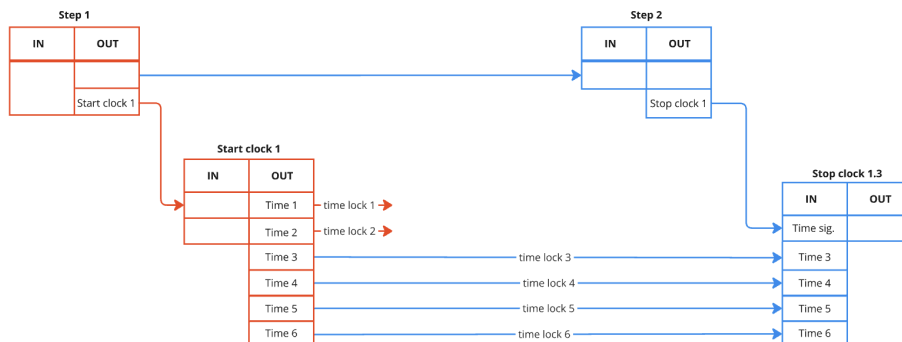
Step 1

| IN | OUT |
|---|---|
| | |
| | Start clock 1 |

Step 2

| IN | OUT |
|---|---|
| | |
| | Stop clock 1 |

Start clock 1

| IN | OUT |
|---|---|
| | Time 1 |
| | Time 2 |
| | Time 3 |
| | Time 4 |
| | Time 5 |
| | Time 6 |

time lock 1
time lock 2
time lock 3
time lock 4
time lock 5
time lock 6

Stop clock 1.3

| IN | OUT |
|---|---|
| Time sig. | |
| Time 3 | |
| Time 4 | |
| Time 5 | |
| Time 6 | |